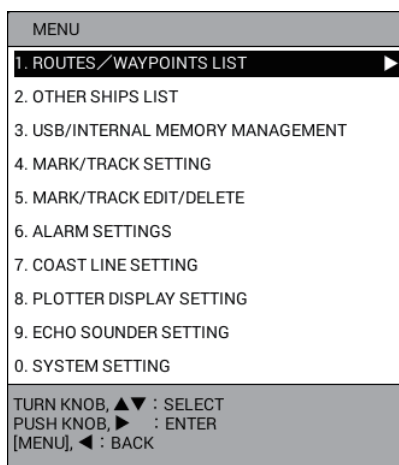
MENU

1. ROUTES／WAYPOINTS LIST ▶

2. OTHER SHIPS LIST

3. USB/INTERNAL MEMORY MANAGEMENT

4. MARK/TRACK SETTING

5. MARK/TRACK EDIT/DELETE

6. ALARM SETTINGS

7. COAST LINE SETTING

8. PLOTTER DISPLAY SETTING

9. ECHO SOUNDER SETTING

0. SYSTEM SETTING

TURN KNOB, ▲▼ : SELECT
PUSH KNOB, ▶ : ENTER
[MENU], ◀ : BACK